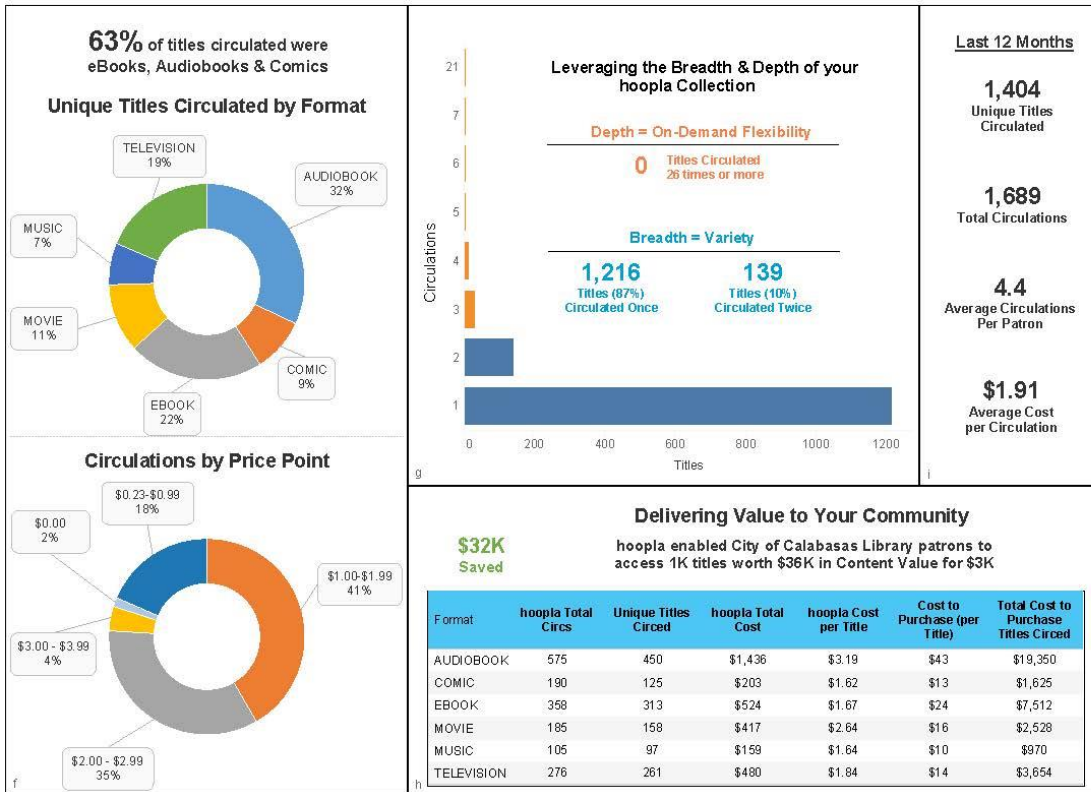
63% of titles circulated were eBooks, Audiobooks & Comics

Unique Titles Circulated by Format

TELEVISION 19%
AUDIOBOOK 32%
MUSIC 7%
MOVIE 11%
COMIC 9%
EBOOK 22%

Circulations by Price Point

$0.23-$0.99 18%
$0.00 2%
$1.00-$1.99 41%
$3.00 - $3.99 4%
$2.00 - $2.99 35%

f

21
7
6
5
4
3
2
1

Circulations

Leveraging the Breadth & Depth of your hoopla Collection

Depth = On-Demand Flexibility

0 Titles Circulated 26 times or more

Breadth = Variety

1,216 Titles (87%) Circulated Once

139 Titles (10%) Circulated Twice

0 200 400 600 800 1000 1200

Titles

g

Last 12 Months

1,404 Unique Titles Circulated

1,689 Total Circulations

4.4 Average Circulations Per Patron

$1.91 Average Cost per Circulation

i

Delivering Value to Your Community

$32K Saved

hoopla enabled City of Calabasas Library patrons to access 1K titles worth $36K in Content Value for $3K

| Format | hoopla Total Circs | Unique Titles Circed | hoopla Total Cost | hoopla Cost per Title | Cost to Purchase (per Title) | Total Cost to Purchase Titles Circed |
|---|---|---|---|---|---|---|
| AUDIOBOOK | 575 | 450 | $1,436 | $3.19 | $43 | $19,350 |
| COMIC | 190 | 125 | $203 | $1.62 | $13 | $1,625 |
| EBOOK | 358 | 313 | $524 | $1.67 | $24 | $7,512 |
| MOVIE | 185 | 158 | $417 | $2.64 | $16 | $2,528 |
| MUSIC | 105 | 97 | $159 | $1.64 | $10 | $970 |
| TELEVISION | 276 | 261 | $480 | $1.84 | $14 | $3,654 |

h